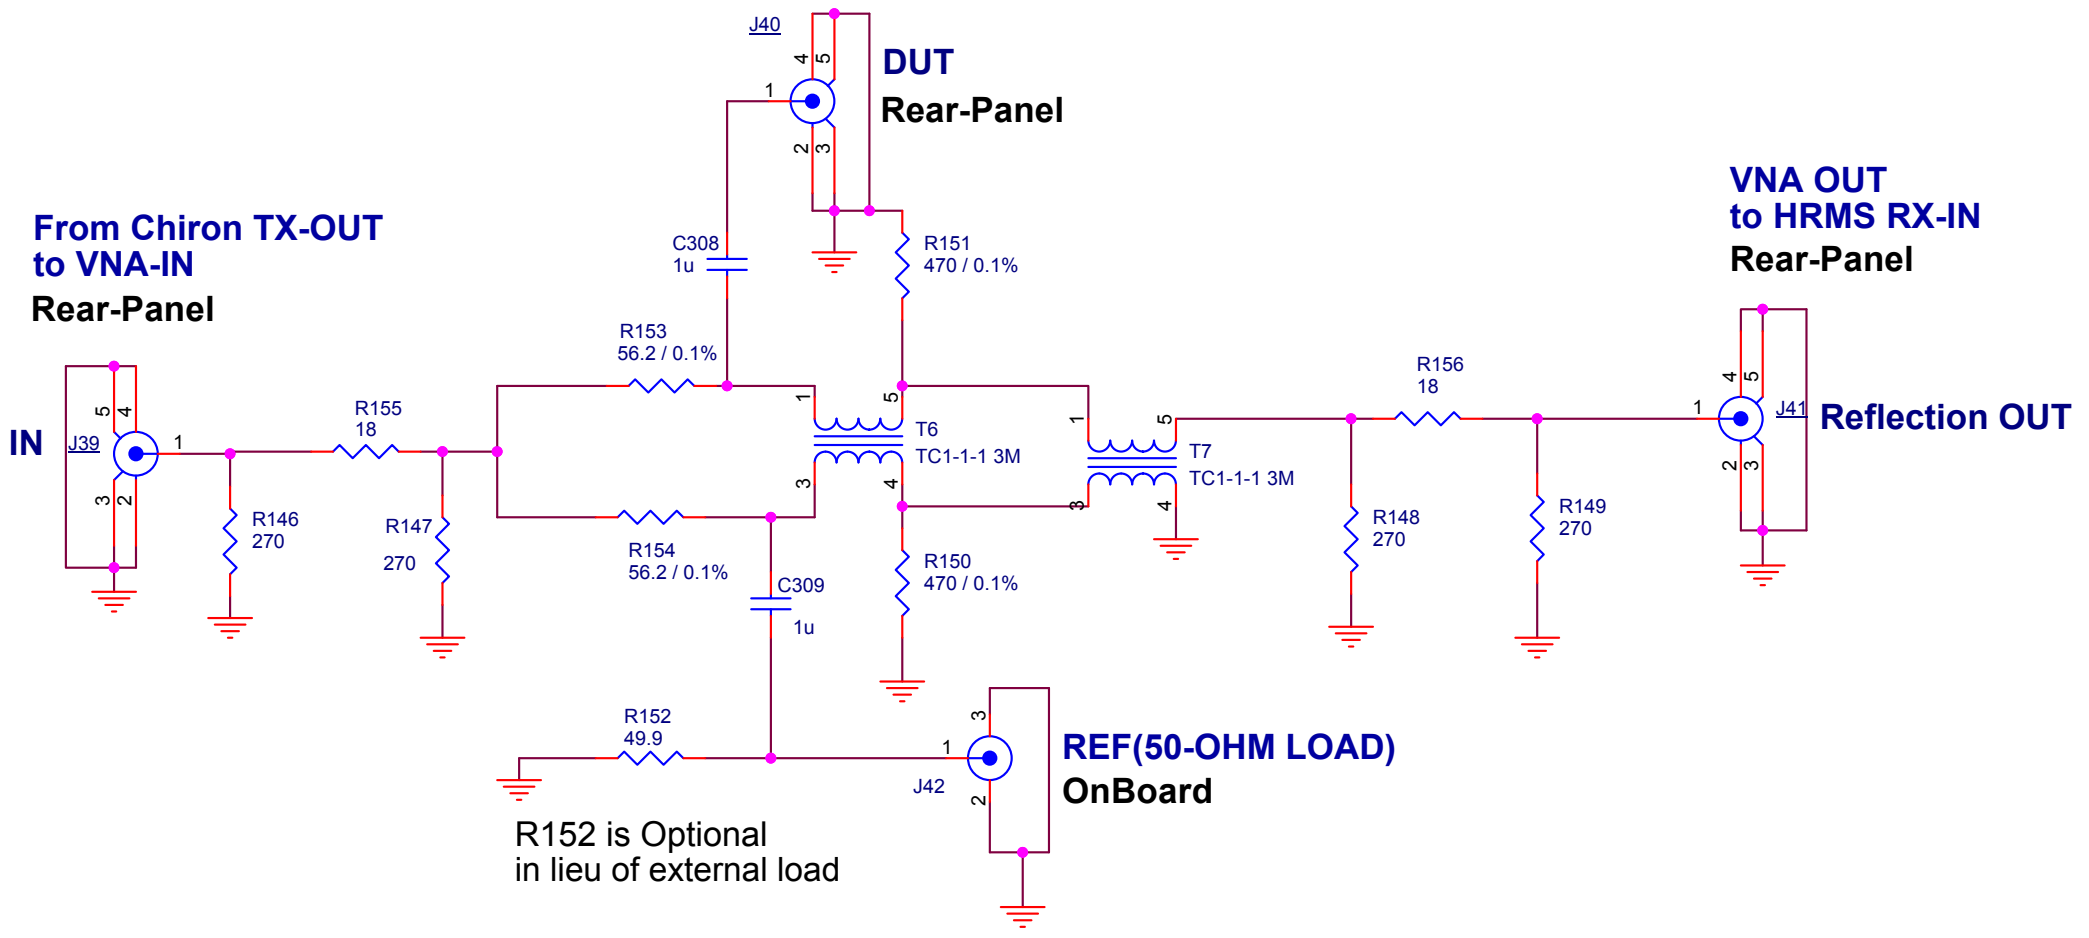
J40
4 5
1
2 3
DUT
Rear-Panel

C308
1u

R151
470 / 0.1%

VNA OUT
to HRMS RX-IN
Rear-Panel

From Chiron TX-OUT
to VNA-IN
Rear-Panel

R153
56.2 / 0.1%

R156
18

IN
J39
5 4
1
3 2

R155
18

1 5
T6
TC1-1-1 3M
3 4

1 5
T7
TC1-1-1 3M
3 4

4 5
1
J41
2 3
Reflection OUT

R146
270

R147
270

R154
56.2 / 0.1%

C309
1u

R150
470 / 0.1%

R148
270

R149
270

R152
49.9

3
1
J42
2

REF(50-OHM LOAD)
OnBoard

R152 is Optional
in lieu of external load